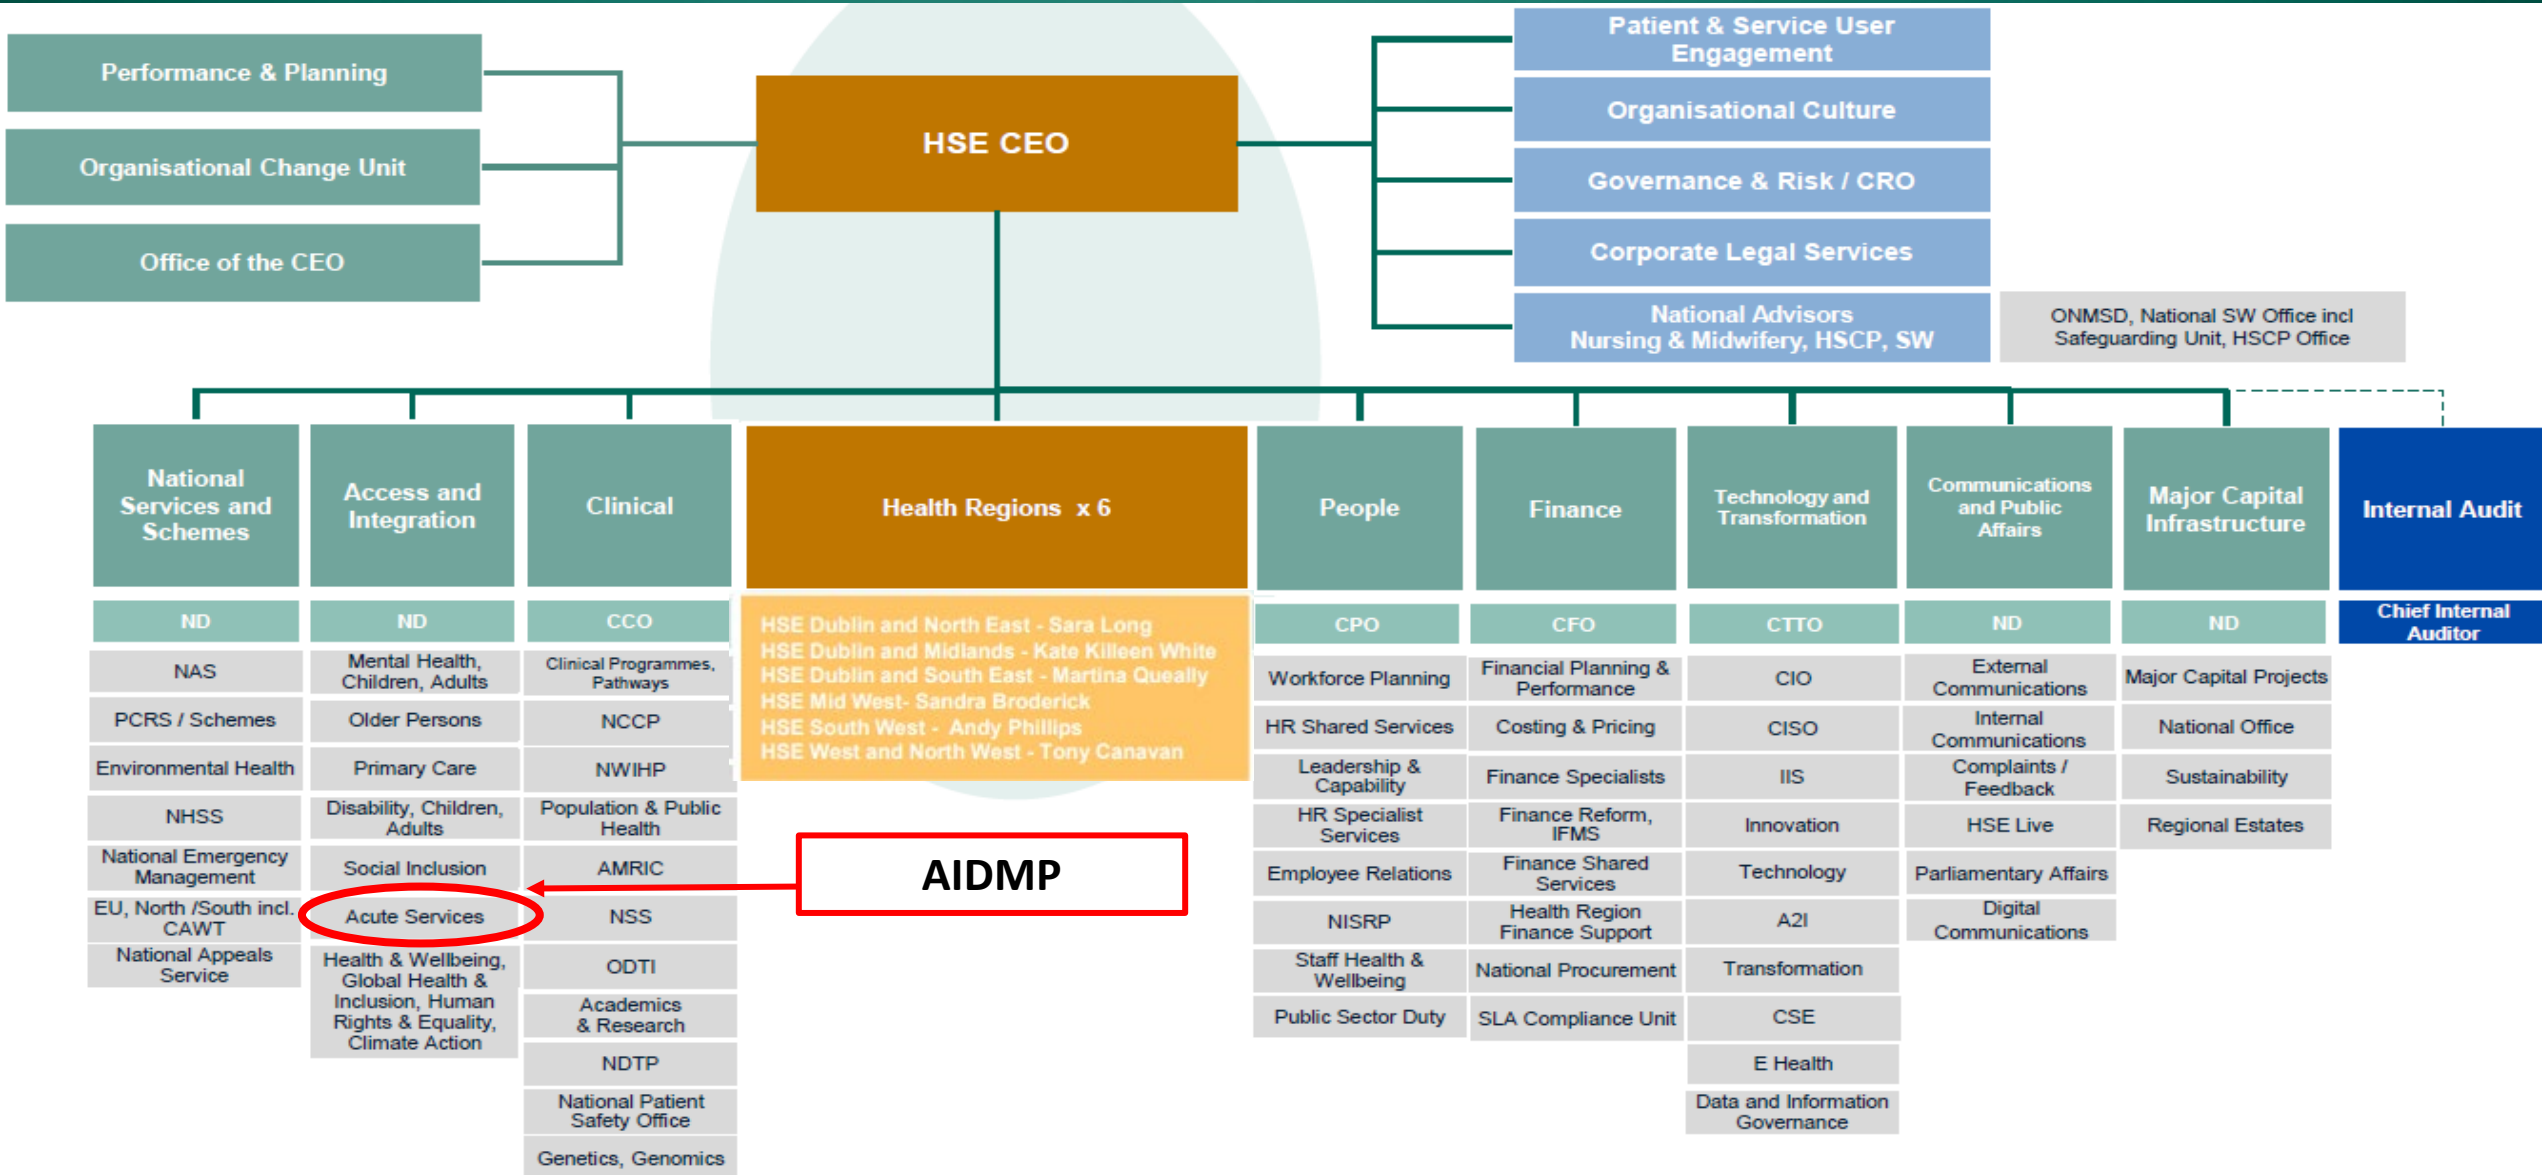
Performance & Planning
Organisational Change Unit
Office of the CEO

HSE CEO

Patient & Service User Engagement
Organisational Culture
Governance & Risk / CRO
Corporate Legal Services
National Advisors Nursing & Midwifery, HSCP, SW
ONMSD, National SW Office incl Safeguarding Unit, HSCP Office

National Services and Schemes
ND
NAS
PCRS / Schemes
Environmental Health
NHSS
National Emergency Management
EU, North /South incl. CAWT
National Appeals Service

Access and Integration
ND
Mental Health, Children, Adults
Older Persons
Primary Care
Disability, Children, Adults
Social Inclusion
Acute Services
Health & Wellbeing, Global Health & Inclusion, Human Rights & Equality, Climate Action

Clinical
CCO
Clinical Programmes, Pathways
NCCP
NWIHP
Population & Public Health
AMRIC
NSS
ODTI
Academics & Research
NDTP
National Patient Safety Office
Genetics, Genomics

Health Regions x 6
HSE Dublin and North East - Sara Long
HSE Dublin and Midlands - Kate Killeen White
HSE Dublin and South East - Martina Queally
HSE Mid West- Sandra Broderick
HSE South West - Andy Phillips
HSE West and North West - Tony Canavan

AIDMP

People
CPO
Workforce Planning
HR Shared Services
Leadership & Capability
HR Specialist Services
Employee Relations
NISRP
Staff Health & Wellbeing
Public Sector Duty

Finance
CFO
Financial Planning & Performance
Costing & Pricing
Finance Specialists
Finance Reform, IFMS
Finance Shared Services
Health Region Finance Support
National Procurement
SLA Compliance Unit

Technology and Transformation
CTTO
CIO
CISO
IIS
Innovation
Technology
A2I
Transformation
CSE
E Health
Data and Information Governance

Communications and Public Affairs
ND
External Communications
Internal Communications
Complaints / Feedback
HSE Live
Parliamentary Affairs
Digital Communications

Major Capital Infrastructure
ND
Major Capital Projects
National Office
Sustainability
Regional Estates

Internal Audit
Chief Internal Auditor